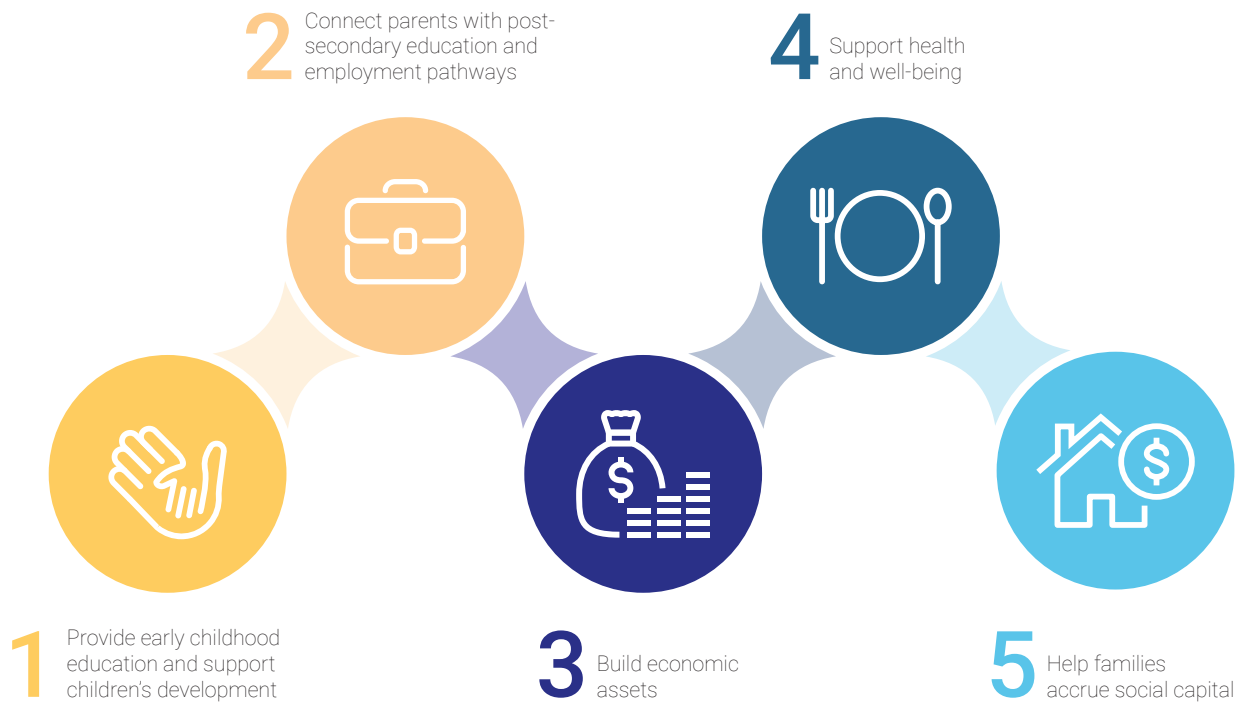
2 Connect parents with post-secondary education and employment pathways

4 Support health and well-being

1 Provide early childhood education and support children's development

3 Build economic assets

5 Help families accrue social capital